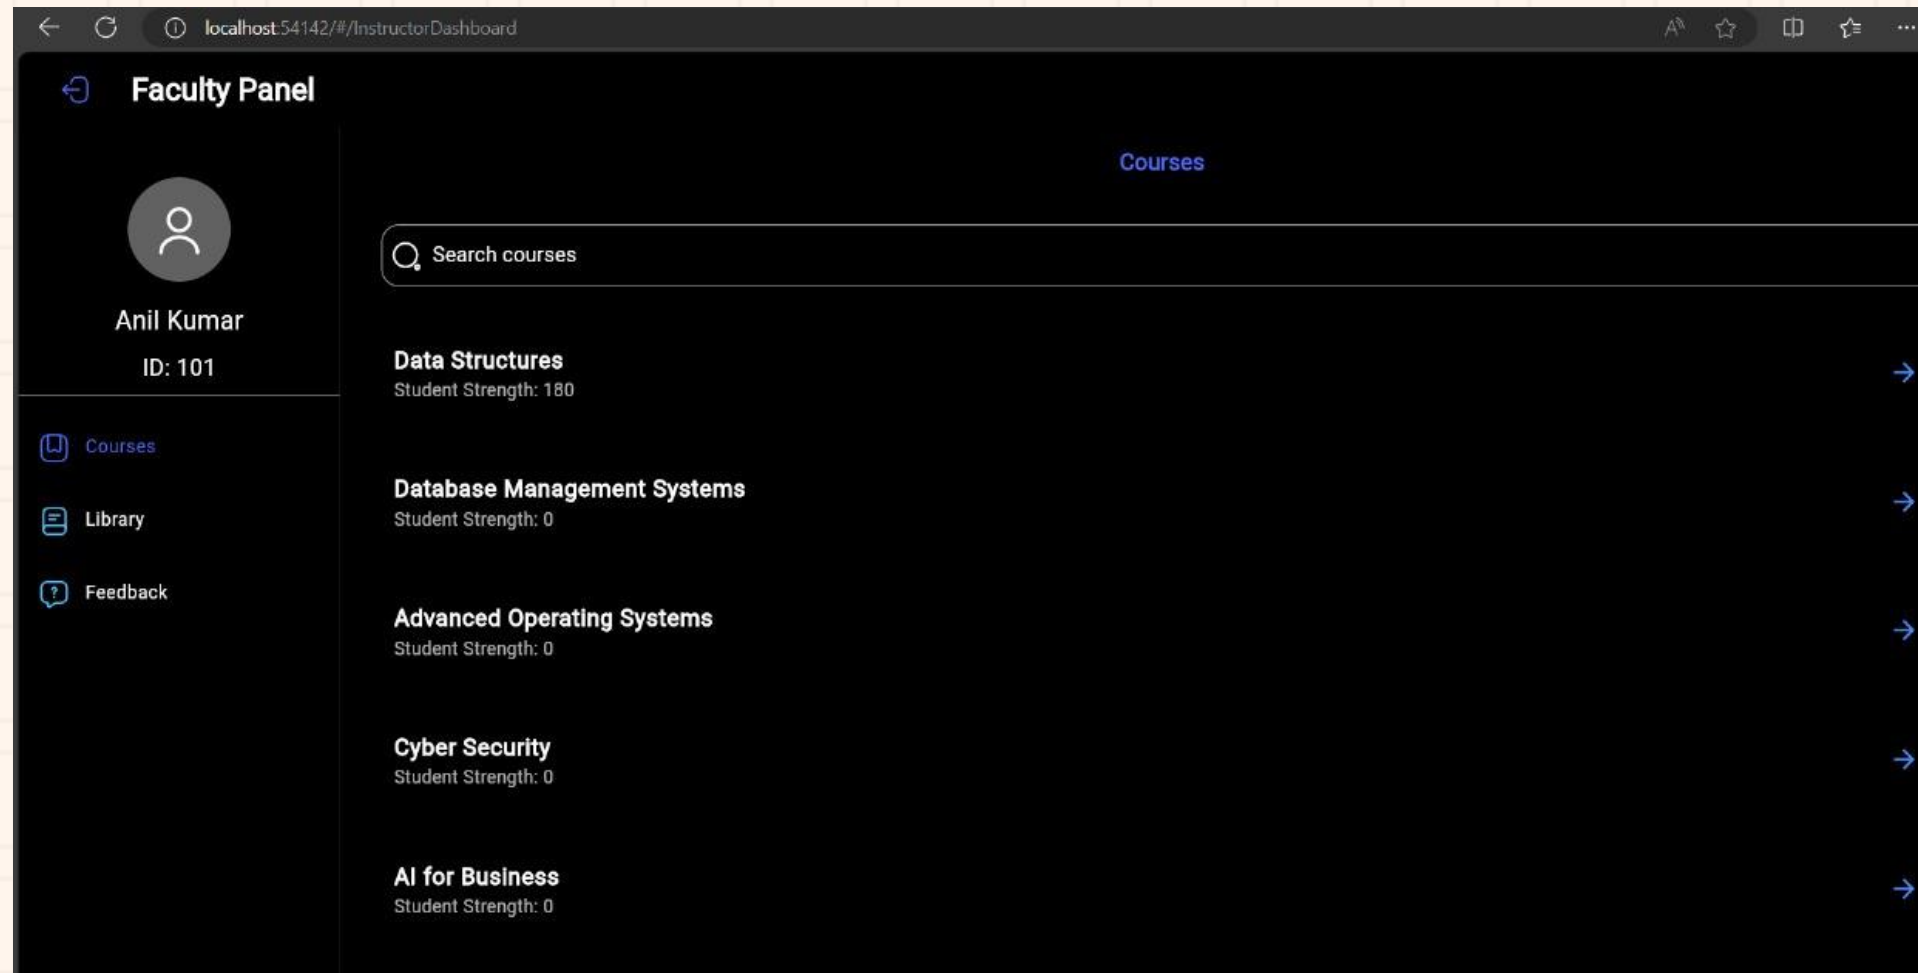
localhost:54142/#/InstructorDashboard

Faculty Panel

Anil Kumar
ID: 101

Courses
Library
Feedback

Courses

Search courses

Data Structures
Student Strength: 180

Database Management Systems
Student Strength: 0

Advanced Operating Systems
Student Strength: 0

Cyber Security
Student Strength: 0

AI for Business
Student Strength: 0